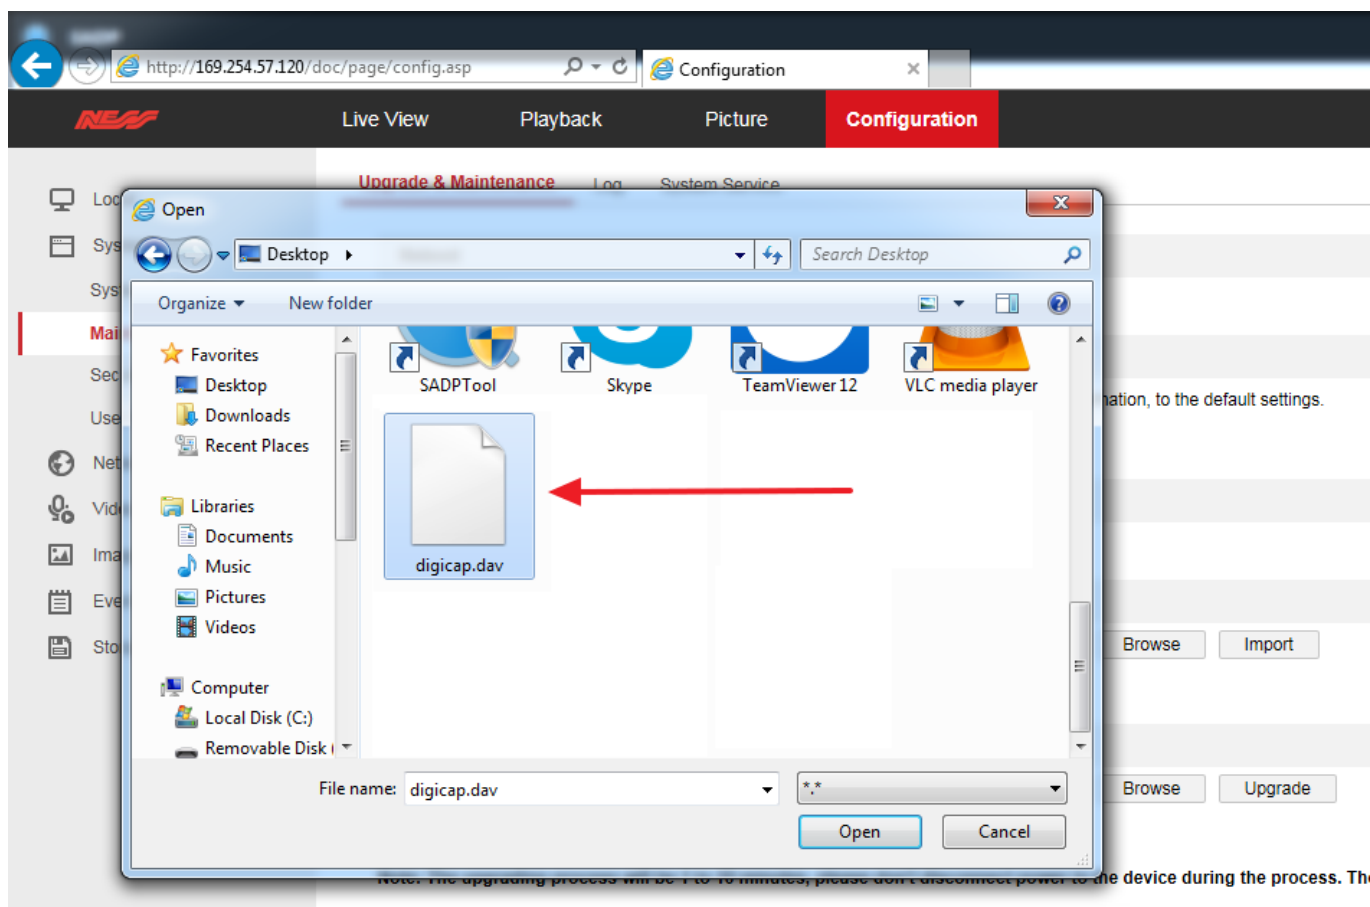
http://169.254.57.120/doc/page/config.asp

Configuration

NESS

Live View

Playback

Picture

Configuration

Upgrade & Maintenance

Log

System Service

Loc

Sys

Sys

Mai

Sec

Use

Net

Vid

Ima

Eve

Sto

Open

Desktop

Search Desktop

Organize

New folder

Favorites

Desktop

Downloads

Recent Places

Libraries

Documents

Music

Pictures

Videos

Computer

Local Disk (C:)

Removable Disk

SADPTool

Skype

TeamViewer 12

VLC media player

digicap.dav

File name: digicap.dav

\*.\*

Open

Cancel

nation, to the default settings.

Browse

Import

Browse

Upgrade

Note: The upgrading process will be 1 to 10 minutes, please don't disconnect power to the device during the process. Th